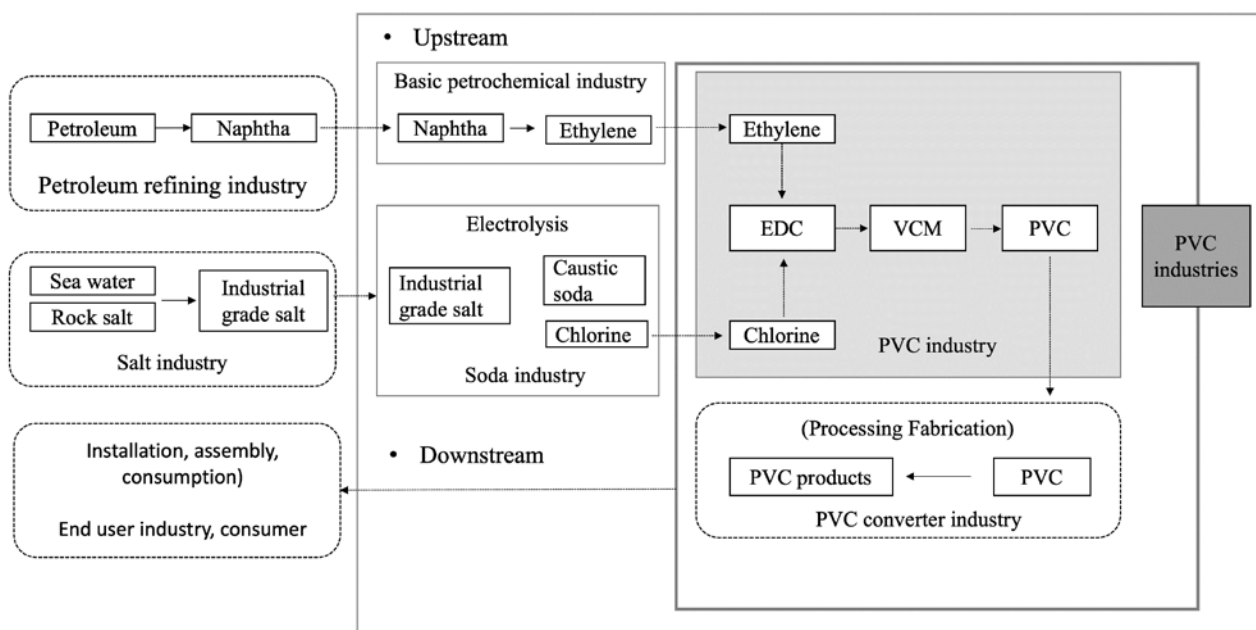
Petroleum

Naphtha

Petroleum refining industry

Sea water

Rock salt

Industrial grade salt

Salt industry

Installation, assembly, consumption)

End user industry, consumer

• Upstream

Basic petrochemical industry

Naphtha

Ethylene

Electrolysis

Industrial grade salt

Caustic soda

Chlorine

Soda industry

• Downstream

Ethylene

EDC

VCM

PVC

Chlorine

PVC industry

PVC industries

(Processing Fabrication)

PVC products

PVC

PVC converter industry